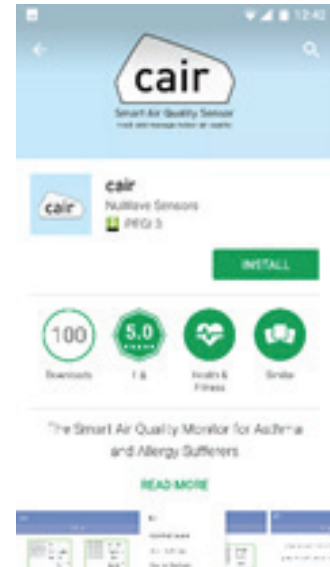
12:42

cair

Smart Air Quality Sensor

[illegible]

cair

cair

NuWave Sensors

PEGI 3

INSTALL

100

Downloads

5.0

1 ⚇

Health & Fitness

Similar

The Smart Air Quality Monitor for Asthma and Allergy Sufferers

READ MORE

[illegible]